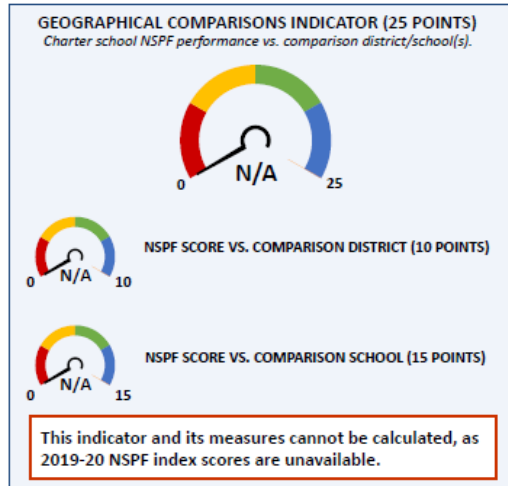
GEOGRAPHICAL COMPARISONS INDICATOR (25 POINTS)
Charter school NSPF performance vs. comparison district/school(s).

0
N/A
25

0
N/A
10
NSPF SCORE VS. COMPARISON DISTRICT (10 POINTS)

0
N/A
15
NSPF SCORE VS. COMPARISON SCHOOL (15 POINTS)

This indicator and its measures cannot be calculated, as 2019-20 NSPF index scores are unavailable.